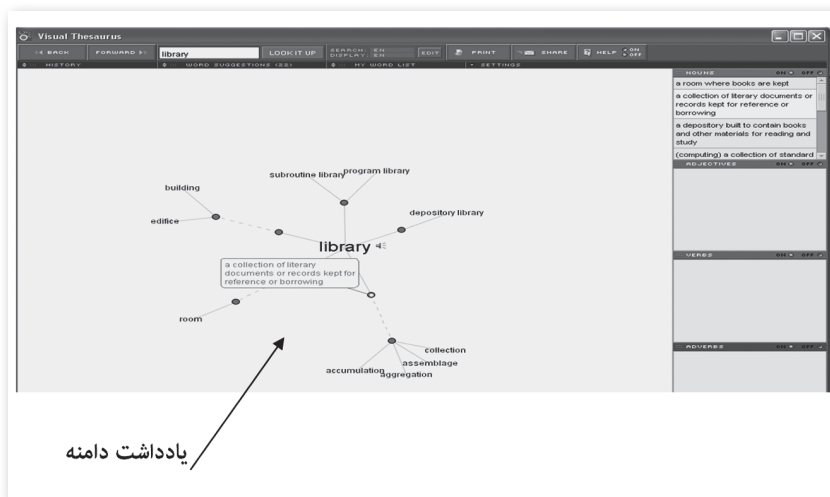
Visual Thesaurus

BACK FORWARD library LOOK IT UP SEARCH EN DISPLAY EN EDIT PRINT SHARE HELP ON OFF

HISTORY WORD SUGGESTIONS (22) MY WORD LIST SETTINGS

NOUNS ON OFF
a room where books are kept
a collection of literary documents or records kept for reference or borrowing
a depository built to contain books and other materials for reading and study
(computing) a collection of standard

ADJECTIVES ON OFF

VERBS ON OFF

ADVERBS ON OFF

subroutine library
program library
building
edifice
depository library
library
a collection of literary documents or records kept for reference or borrowing
room
collection
assemblage
accumulation
aggregation

یادداشت دامنه